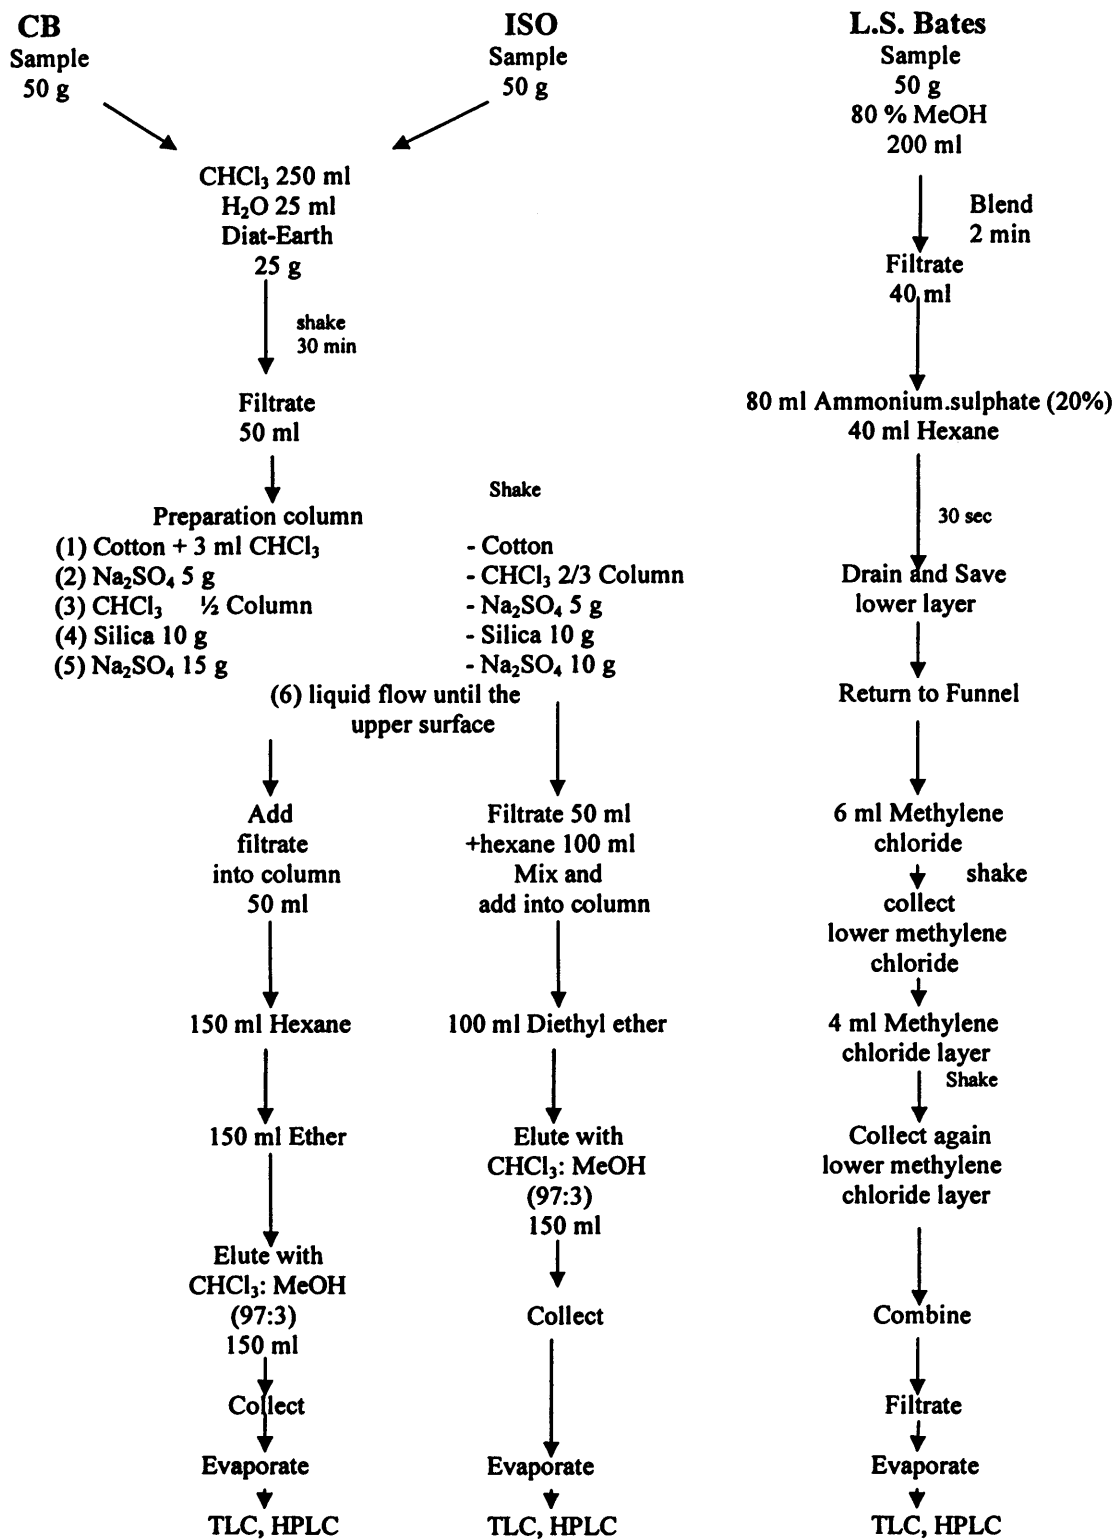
CB
Sample
50 g

ISO
Sample
50 g

L.S. Bates
Sample
50 g
80 % MeOH
200 ml

$CHCl_3$ 250 ml
$H_2O$ 25 ml
Diat-Earth
25 g

shake
30 min

Filtrate
50 ml

Blend
2 min

Filtrate
40 ml

80 ml Ammonium.sulphate (20%)
40 ml Hexane

Shake

Preparation column
(1) Cotton + 3 ml $CHCl_3$
(2) $Na_2SO_4$ 5 g
(3) $CHCl_3$ ½ Column
(4) Silica 10 g
(5) $Na_2SO_4$ 15 g

- Cotton
- $CHCl_3$ 2/3 Column
- $Na_2SO_4$ 5 g
- Silica 10 g
- $Na_2SO_4$ 10 g

(6) liquid flow until the upper surface

30 sec

Drain and Save lower layer

Return to Funnel

Add filtrate into column 50 ml

Filtrate 50 ml +hexane 100 ml Mix and add into column

6 ml Methylene chloride

shake

collect lower methylene chloride

150 ml Hexane

100 ml Diethyl ether

4 ml Methylene chloride layer

Shake

150 ml Ether

Elute with $CHCl_3$: MeOH (97:3) 150 ml

Collect again lower methylene chloride layer

Elute with $CHCl_3$: MeOH (97:3) 150 ml

Collect

Combine

Collect

Filtrate

Evaporate

Evaporate

Evaporate

TLC, HPLC

TLC, HPLC

TLC, HPLC